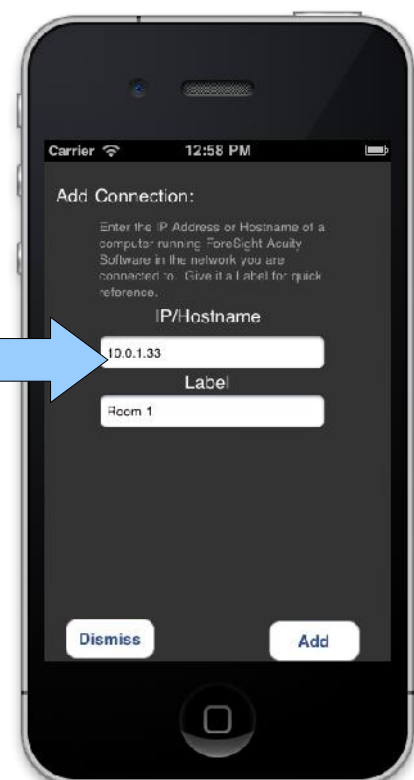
Carrier 12:58 PM

Add Connection:

Enter the IP Address or Hostname of a computer running ForeSight Acuity Software in the network you are connected to. Give it a Label for quick reference.

IP/Hostname

10.0.1.33

Label

Room 1

Dismiss

Add